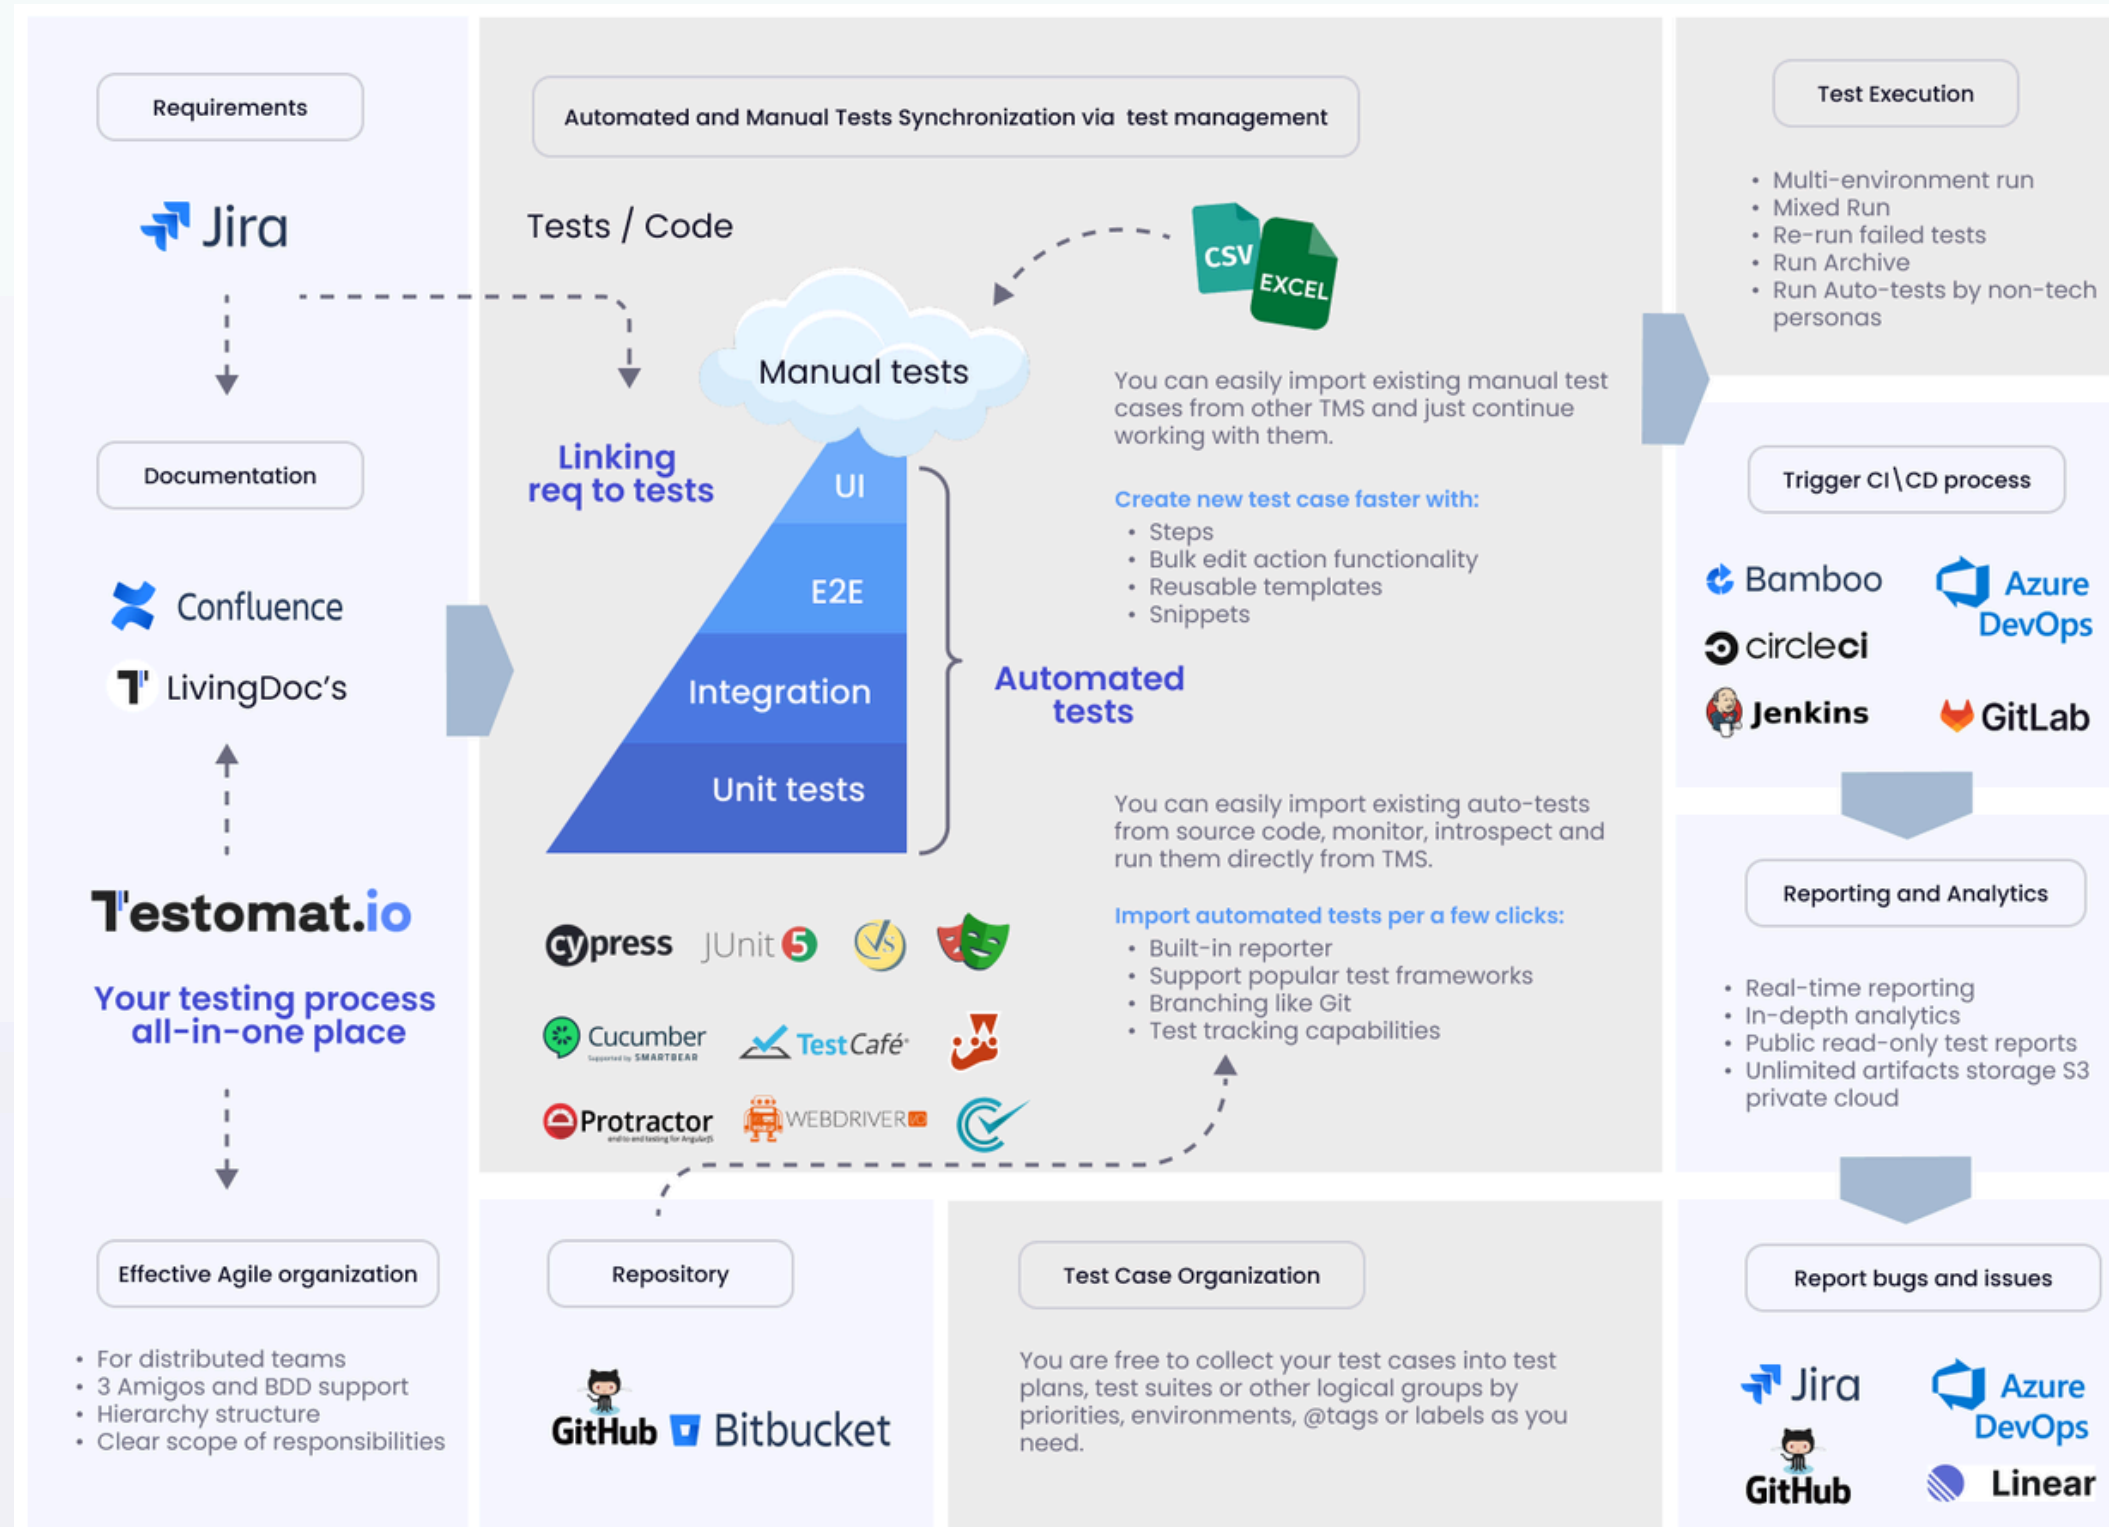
Requirements

Jira

Documentation

Confluence

LivingDoc's

Testomat.io

Your testing process all-in-one place

Effective Agile organization

- For distributed teams
- 3 Amigos and BDD support
- Hierarchy structure
- Clear scope of responsibilities

Automated and Manual Tests Synchronization via test management

Tests / Code

CSV EXCEL

Manual tests

Linking req to tests

UI

E2E

Integration

Unit tests

Automated tests

You can easily import existing manual test cases from other TMS and just continue working with them.

Create new test case faster with:
- Steps
- Bulk edit action functionality
- Reusable templates
- Snippets

You can easily import existing auto-tests from source code, monitor, introspect and run them directly from TMS.

Import automated tests per a few clicks:
- Built-in reporter
- Support popular test frameworks
- Branching like Git
- Test tracking capabilities

cypress JUnit 5

Cucumber Supported by SMARTBEAR TestCafé

Protractor end to end testing for AngularJS WEBDRIVER IO

Repository

GitHub Bitbucket

Test Case Organization

You are free to collect your test cases into test plans, test suites or other logical groups by priorities, environments, @tags or labels as you need.

Test Execution

- Multi-environment run
- Mixed Run
- Re-run failed tests
- Run Archive
- Run Auto-tests by non-tech personas

Trigger CI\CD process

Bamboo Azure DevOps circleci Jenkins GitLab

Reporting and Analytics

- Real-time reporting
- In-depth analytics
- Public read-only test reports
- Unlimited artifacts storage S3 private cloud

Report bugs and issues

Jira Azure DevOps GitHub Linear